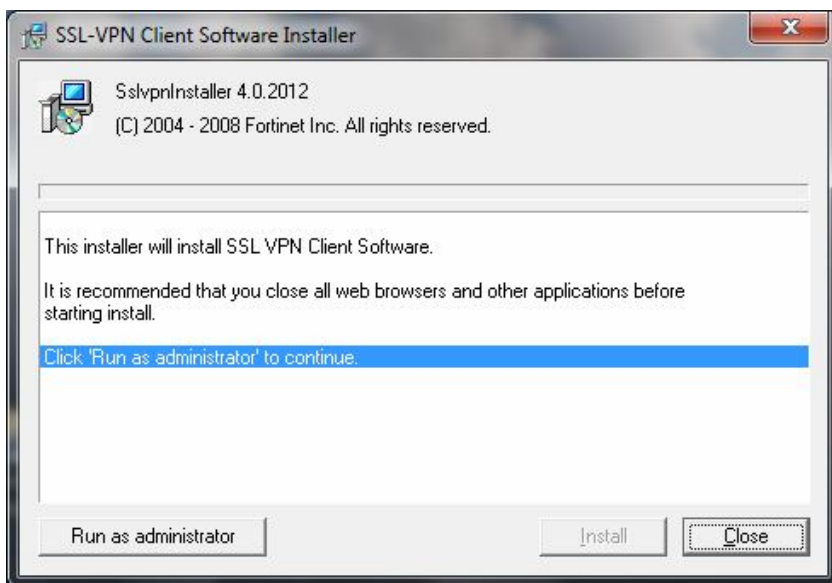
SSL-VPN Client Software Installer

SslvpnInstaller 4.0.2012
(C) 2004 - 2008 Fortinet Inc. All rights reserved.

This installer will install SSL VPN Client Software.

It is recommended that you close all web browsers and other applications before starting install.

Click 'Run as administrator' to continue.

Run as administrator

Install

Close